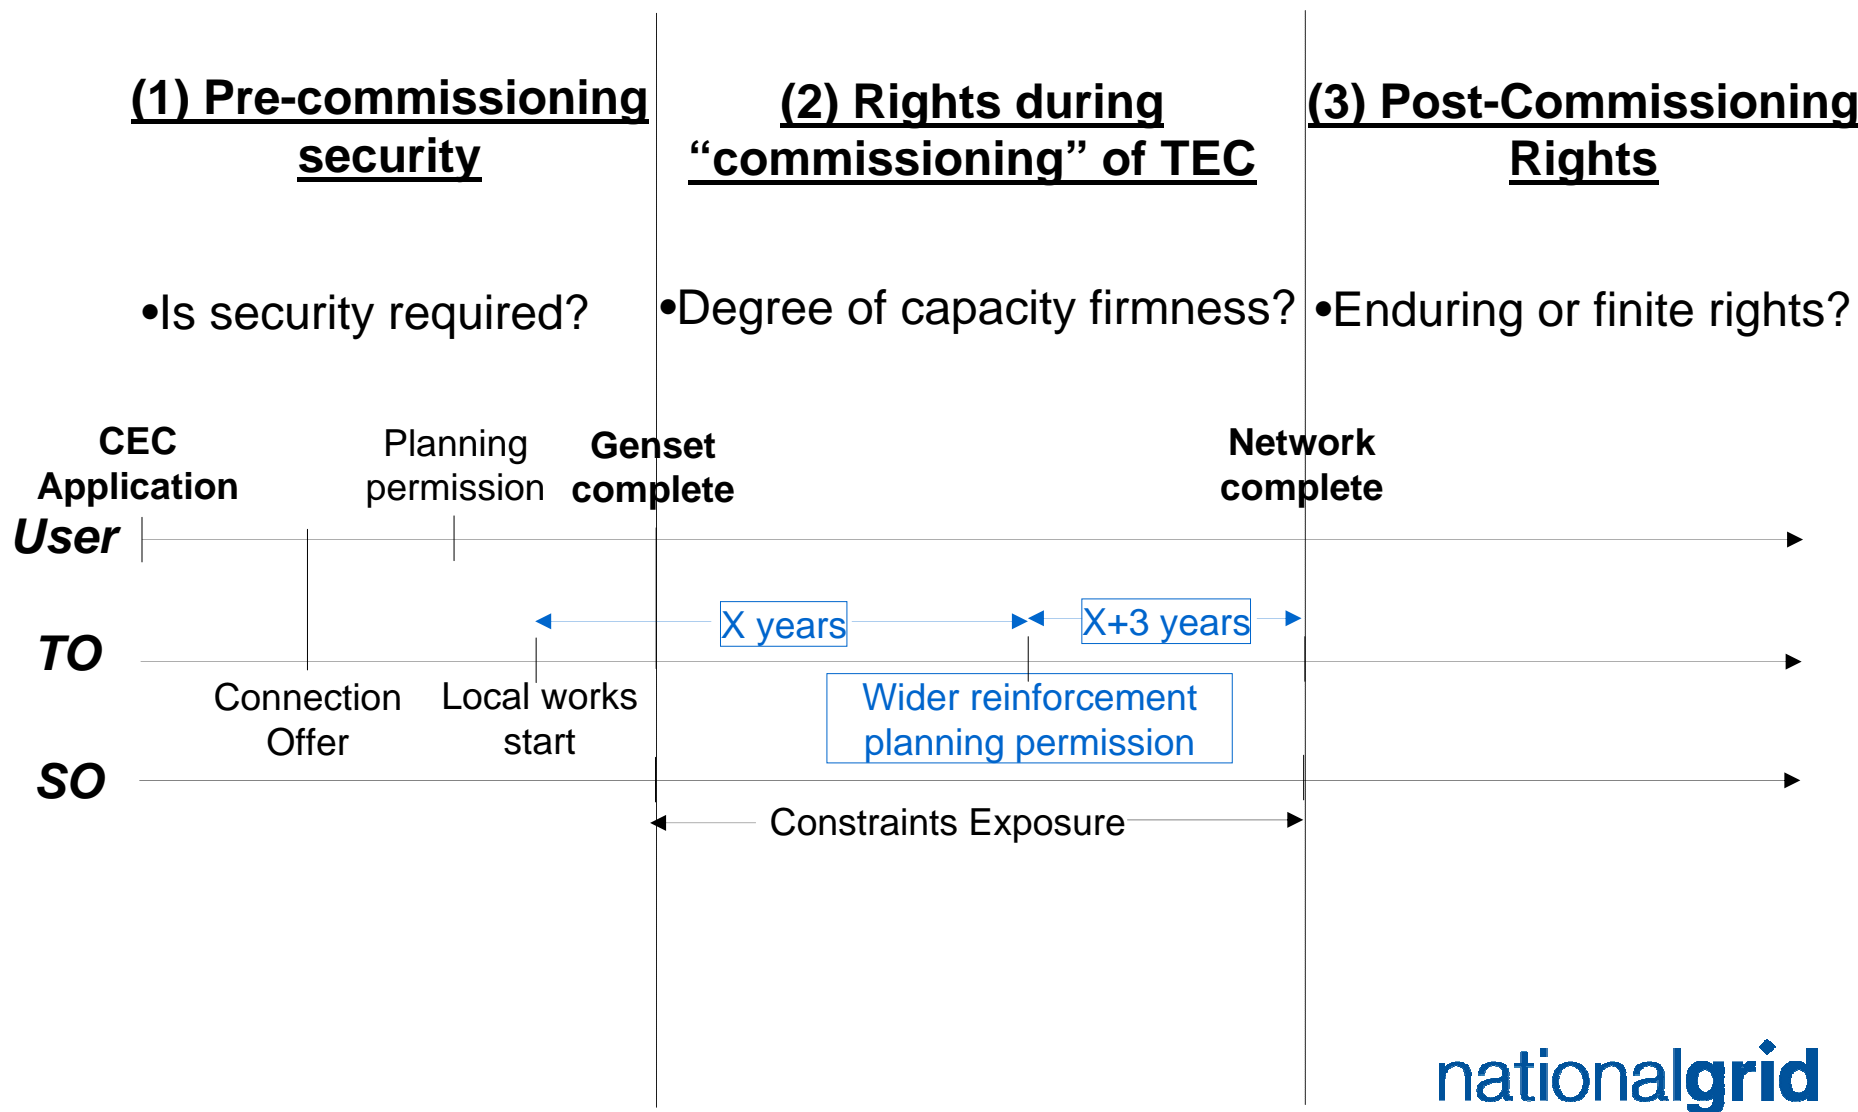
(1) Pre-commissioning security

(2) Rights during “commissioning” of TEC

(3) Post-Commissioning Rights

•Is security required?

•Degree of capacity firmness?

•Enduring or finite rights?

CEC Application

Planning permission

Genset complete

Network complete

User

X years

X+3 years

TO

Connection Offer

Local works start

Wider reinforcement planning permission

SO

Constraints Exposure

nationalgrid